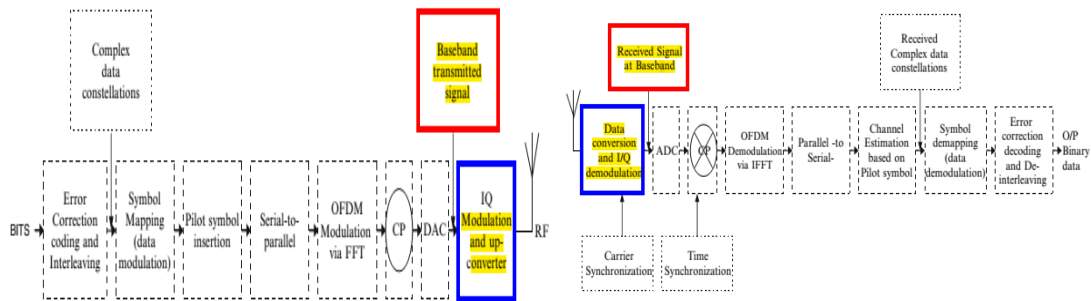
Complex data constellations

Baseband transmitted signal

BITS

Error Correction coding and Interleaving

Symbol Mapping (data modulation)

Pilot symbol insertion

Serial-to-parallel

OFDM Modulation via FFT

CP

DAC

IQ Modulation and up-converter

RF

Received Signal at Baseband

Received Complex data constellations

Data conversion and I/Q demodulation

ADC

CP

OFDM Demodulation via IFFT

Parallel -to Serial-

Channel Estimation based on Pilot symbol

Symbol demapping (data demodulation)

Error correction decoding and De-interleaving

O/P Binary data

Carrier Synchronization

Time Synchronization